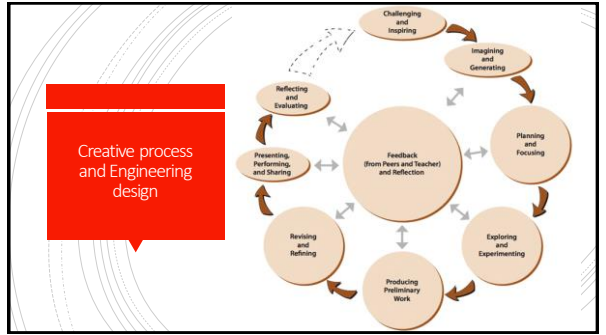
Creative process and Engineering design

Challenging and Inspiring

Imagining and Generating

Planning and Focusing

Exploring and Experimenting

Producing Preliminary Work

Revising and Refining

Presenting, Performing, and Sharing

Reflecting and Evaluating

Feedback (from Peers and Teacher) and Reflection